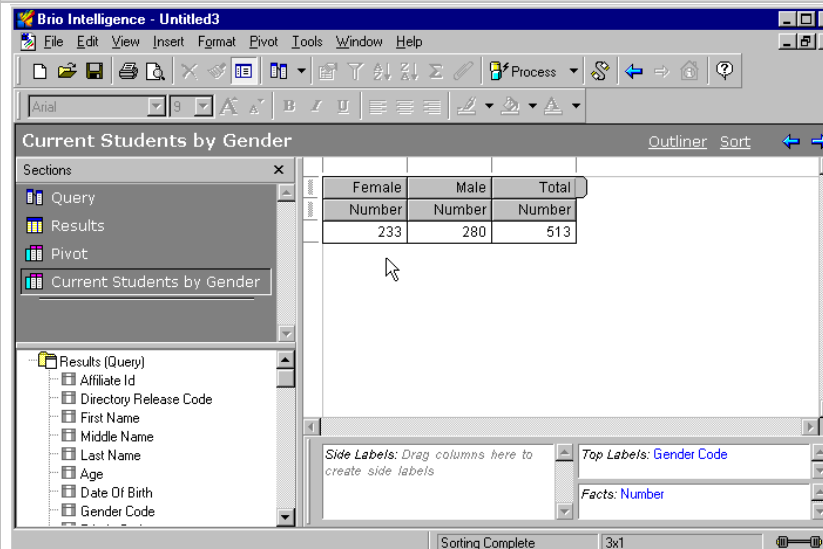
Brio Intelligence - Untitled3

File Edit View Insert Format Pivot Tools Window Help

Process

Arial 9

Current Students by Gender

Outliner Sort

Sections

Query

Results

Pivot

Current Students by Gender

| Female | Male | Total |
|---|---|---|
| Number | Number | Number |
| 233 | 280 | 513 |

Results (Query)
Affiliate Id
Directory Release Code
First Name
Middle Name
Last Name
Age
Date Of Birth
Gender Code

Side Labels: Drag columns here to create side labels

Top Labels: Gender Code

Facts: Number

Sorting Complete

3x1